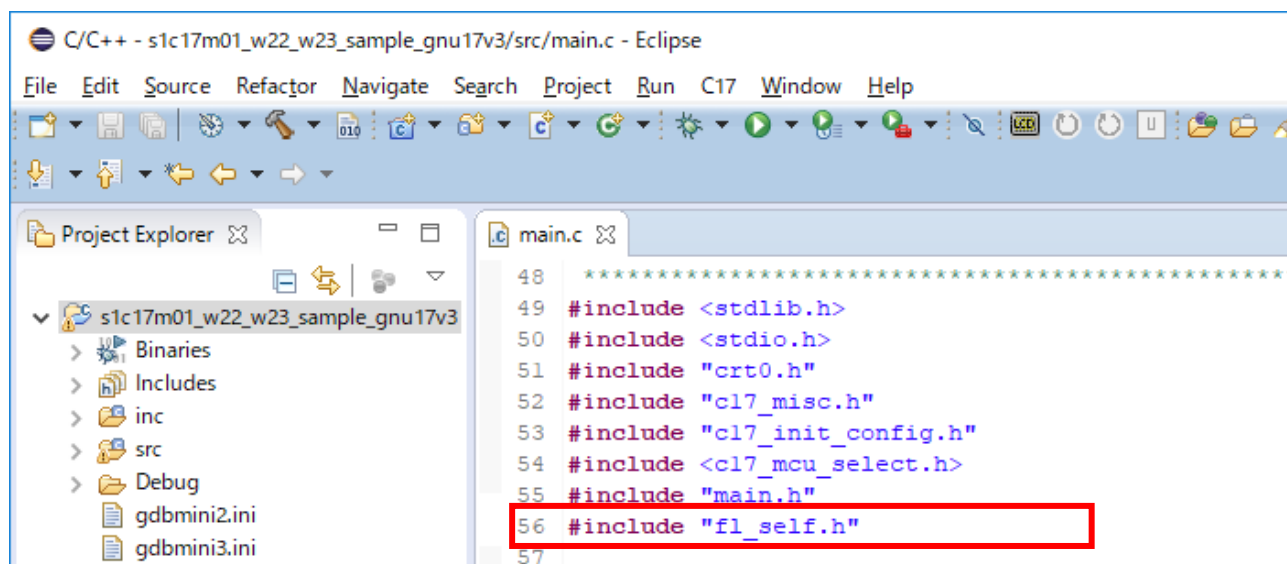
C/C++ - s1c17m01_w22_w23_sample_gnu17v3/src/main.c - Eclipse

File Edit Source Refactor Navigate Search Project Run C17 Window Help

Project Explorer

s1c17m01_w22_w23_sample_gnu17v3
Binaries
Includes
inc
src
Debug
gdbmini2.ini
gdbmini3.ini

main.c

48 ************************************************
49 #include <stdlib.h>
50 #include <stdio.h>
51 #include "crt0.h"
52 #include "c17_misc.h"
53 #include "c17_init_config.h"
54 #include <c17_mcu_select.h>
55 #include "main.h"
56 #include "fl_self.h"
57